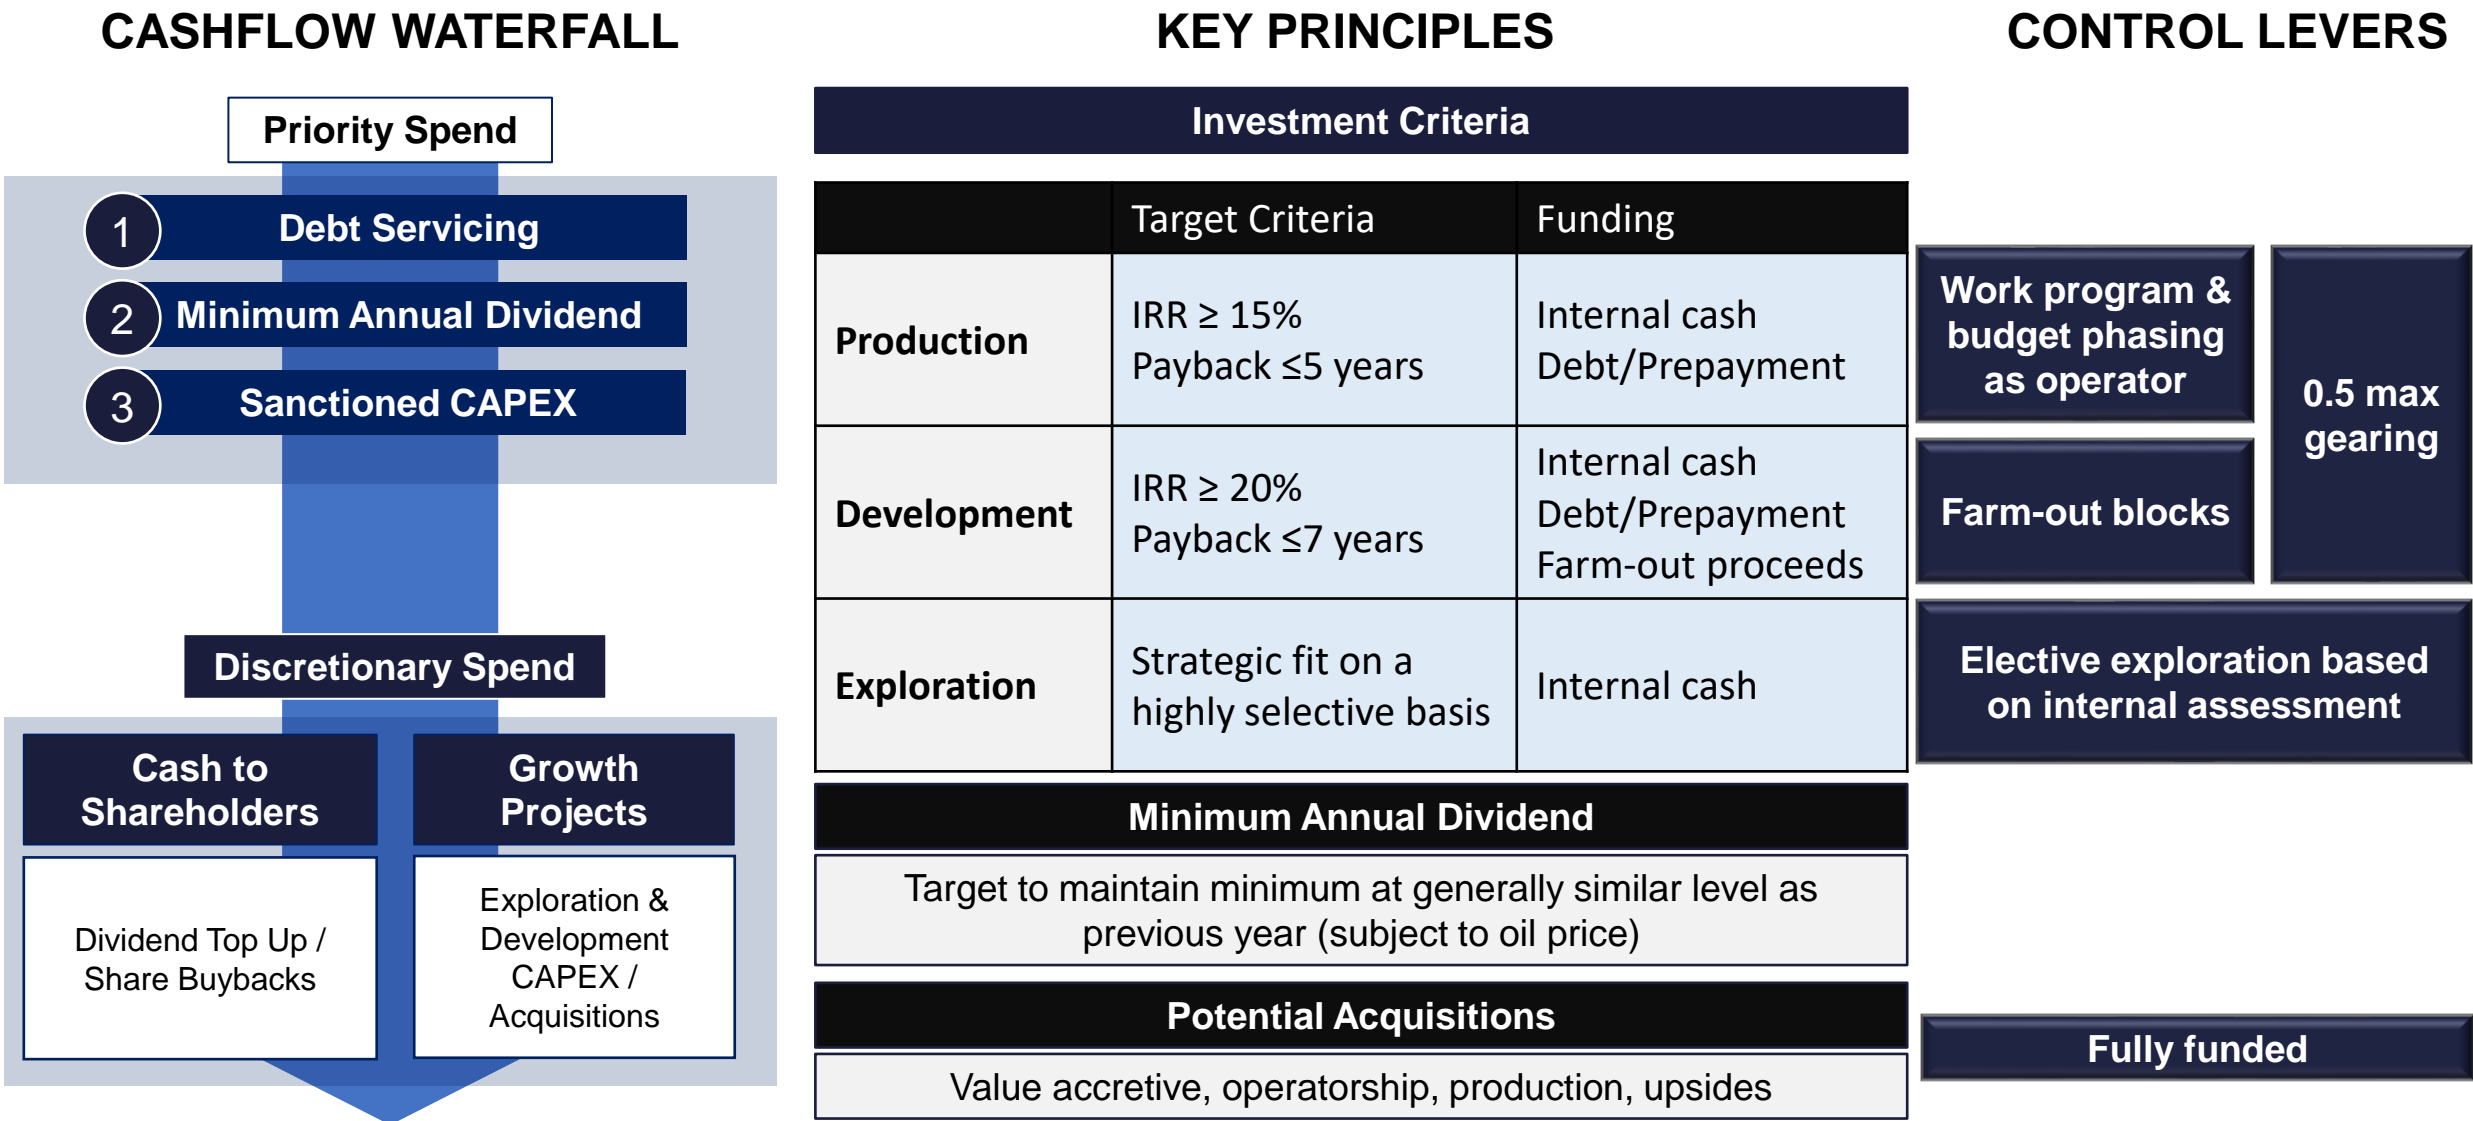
CASHFLOW WATERFALL

Priority Spend

1 Debt Servicing

2 Minimum Annual Dividend

3 Sanctioned CAPEX

Discretionary Spend

Cash to Shareholders

Dividend Top Up / Share Buybacks

Growth Projects

Exploration & Development CAPEX / Acquisitions

KEY PRINCIPLES

Investment Criteria

| | Target Criteria | Funding |
|---|---|---|
| Production | IRR ≥ 15% Payback ≤5 years | Internal cash Debt/Prepayment |
| Development | IRR ≥ 20% Payback ≤7 years | Internal cash Debt/Prepayment Farm-out proceeds |
| Exploration | Strategic fit on a highly selective basis | Internal cash |

Minimum Annual Dividend

Target to maintain minimum at generally similar level as previous year (subject to oil price)

Potential Acquisitions

Value accretive, operatorship, production, upsides

CONTROL LEVERS

Work program & budget phasing as operator

Farm-out blocks

0.5 max gearing

Elective exploration based on internal assessment

Fully funded